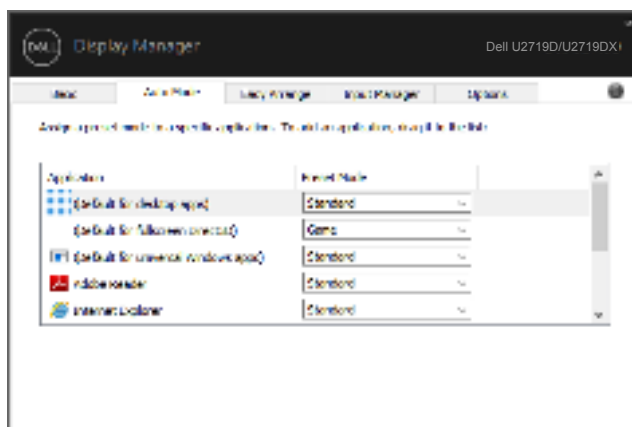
DELL Display Manager

Dell U2719D/U2719DX

Basic | Auto Mode | Easy Arrange | Input Manager | Options

Assign a preset mode to a specific application. To add an application, drag it to the list:

| Application | Preset Mode |
|---|---|
| (default for desktop apps) | Standard |
| (default for fullscreen directx) | Game |
| (default for universal windows apps) | Standard |
| Adobe reader | Standard |
| Internet Explorer | Standard |